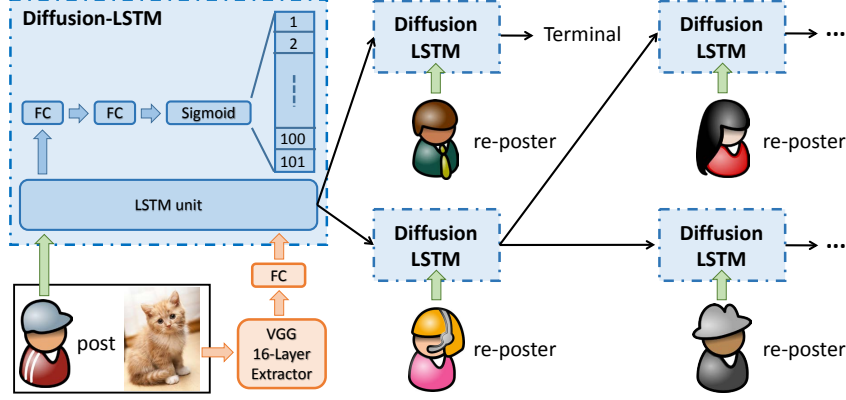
Diffusion-LSTM

FC

FC

Sigmoid

1

2

⋮

100

101

LSTM unit

post

VGG 16-Layer Extractor

FC

Diffusion LSTM

Terminal

re-poster

Diffusion LSTM

re-poster

Diffusion LSTM

...

re-poster

Diffusion LSTM

...

re-poster